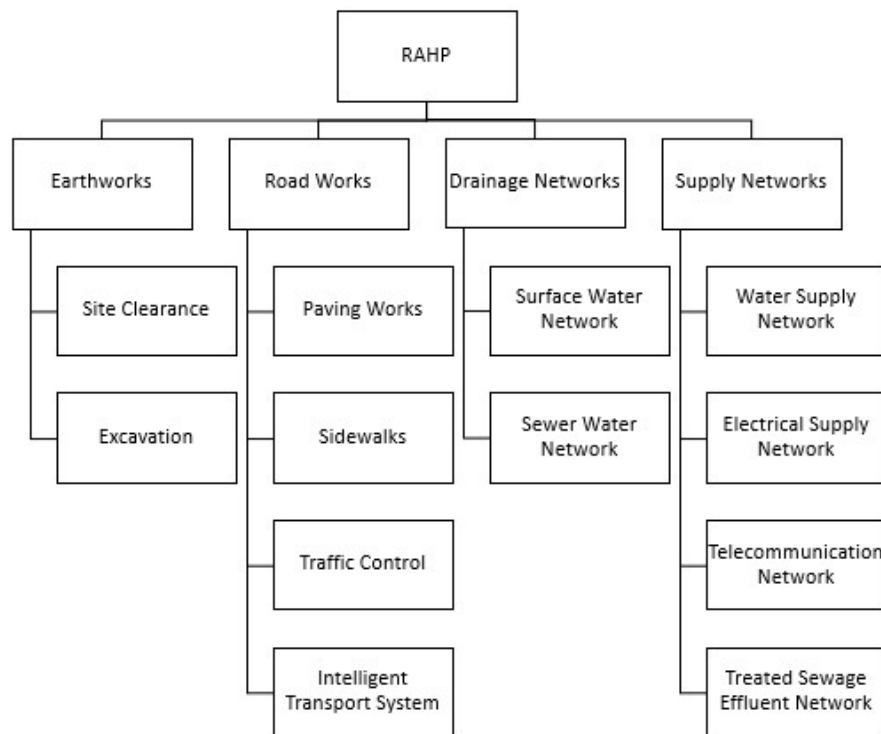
RAHP

Earthworks

Site Clearance

Excavation

Road Works

Paving Works

Sidewalks

Traffic Control

Intelligent Transport System

Drainage Networks

Surface Water Network

Sewer Water Network

Supply Networks

Water Supply Network

Electrical Supply Network

Telecommunication Network

Treated Sewage Effluent Network